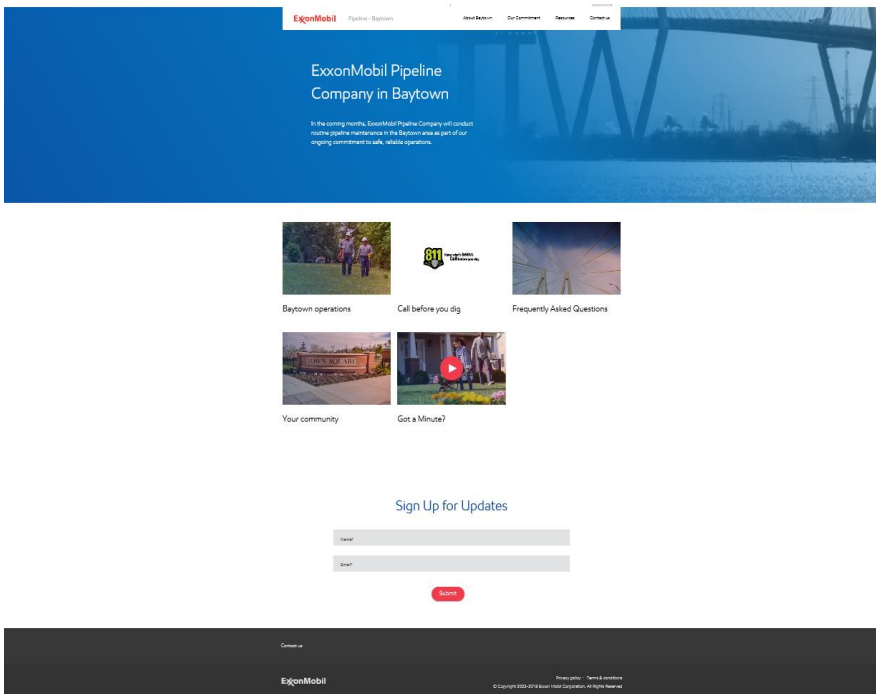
ExxonMobil Pipeline - Baytown

About Baytown Our Commitment Resources Contact us

ExxonMobil Pipeline Company in Baytown

In the coming months, ExxonMobil Pipeline Company will conduct routine pipeline maintenance in the Baytown area as part of our ongoing commitment to safe, reliable operations.

Baytown operations

811 Know what's below. Call before you dig.

Call before you dig

Frequently Asked Questions

TOWN SQUARE

Your community

Got a Minute?

Sign Up for Updates

Name*

Email*

Submit

Contact us

ExxonMobil

Privacy policy · Terms & conditions
© Copyright 2003-2019 Exxon Mobil Corporation. All Rights Reserved.